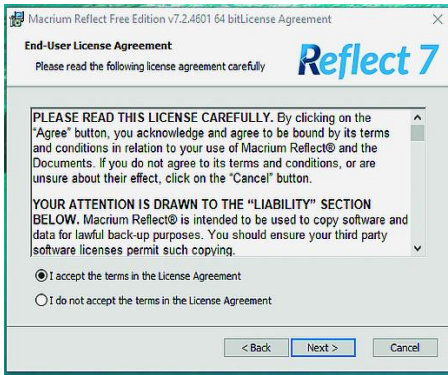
Macrium Reflect Free Edition v7.2.4601 64 bitLicense Agreement

End-User License Agreement

Please read the following license agreement carefully

Reflect 7

PLEASE READ THIS LICENSE CAREFULLY. By clicking on the "Agree" button, you acknowledge and agree to be bound by its terms and conditions in relation to your use of Macrium Reflect® and the Documents. If you do not agree to its terms and conditions, or are unsure about their effect, click on the "Cancel" button.

YOUR ATTENTION IS DRAWN TO THE "LIABILITY" SECTION BELOW. Macrium Reflect® is intended to be used to copy software and data for lawful back-up purposes. You should ensure your third party software licenses permit such copying.

I accept the terms in the License Agreement

I do not accept the terms in the License Agreement

< Back

Next >

Cancel